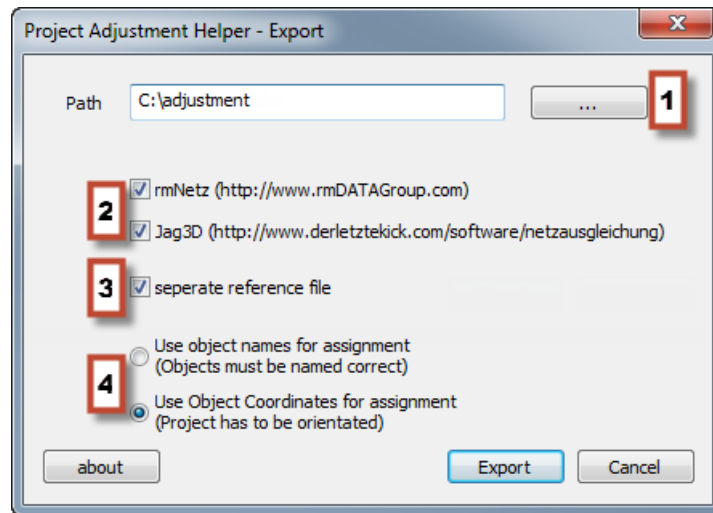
Project Adjustment Helper - Export

Path C:\adjustment ...

1

2 rmNetz (http://www.rmDATAGroup.com)

Jag3D (http://www.derletztekick.com/software/netzausgleichung)

3 seperate reference file

Use object names for assignment
(Objects must be named correct)

4 Use Object Coordinates for assignment
(Project has to be orientated)

about Export Cancel